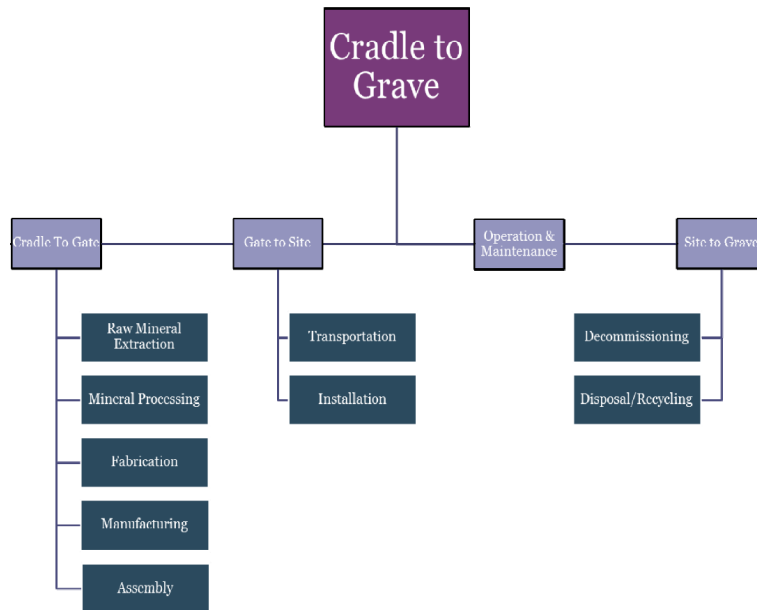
Cradle to Grave

Cradle To Gate

Gate to Site

Operation & Maintenance

Site to Grave

Raw Mineral Extraction

Mineral Processing

Fabrication

Manufacturing

Assembly

Transportation

Installation

Decommissioning

Disposal/Recycling